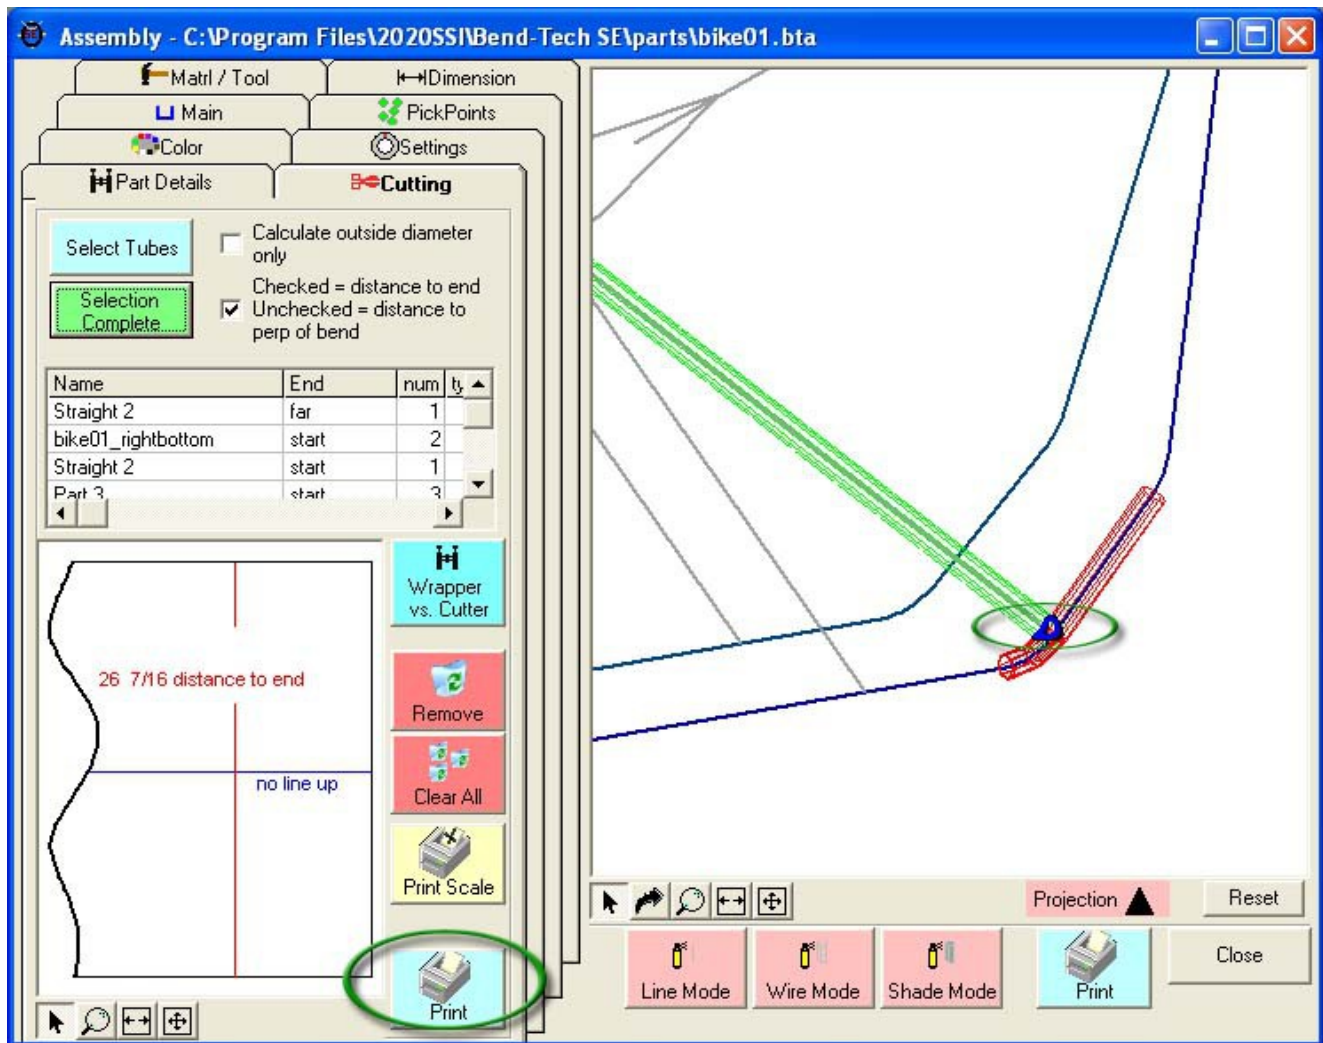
Assembly - C:\Program Files\2020SSI\Bend-Tech SE\parts\bike01.bta

Matrl / Tool
Dimension
Main
PickPoints
Color
Settings
Part Details
Cutting

Select Tubes
Selection Complete

Calculate outside diameter only
Checked = distance to end
Unchecked = distance to perp of bend

| Name | End | num | ty |
|---|---|---|---|
| Straight 2 | far | 1 | |
| bike01_rightbottom | start | 2 | |
| Straight 2 | start | 1 | |
| Part 3 | start | 3 | |

26 7/16 distance to end
no line up

Wrapper vs. Cutter
Remove
Clear All
Print Scale
Print

Projection
Reset
Line Mode
Wire Mode
Shade Mode
Print
Close